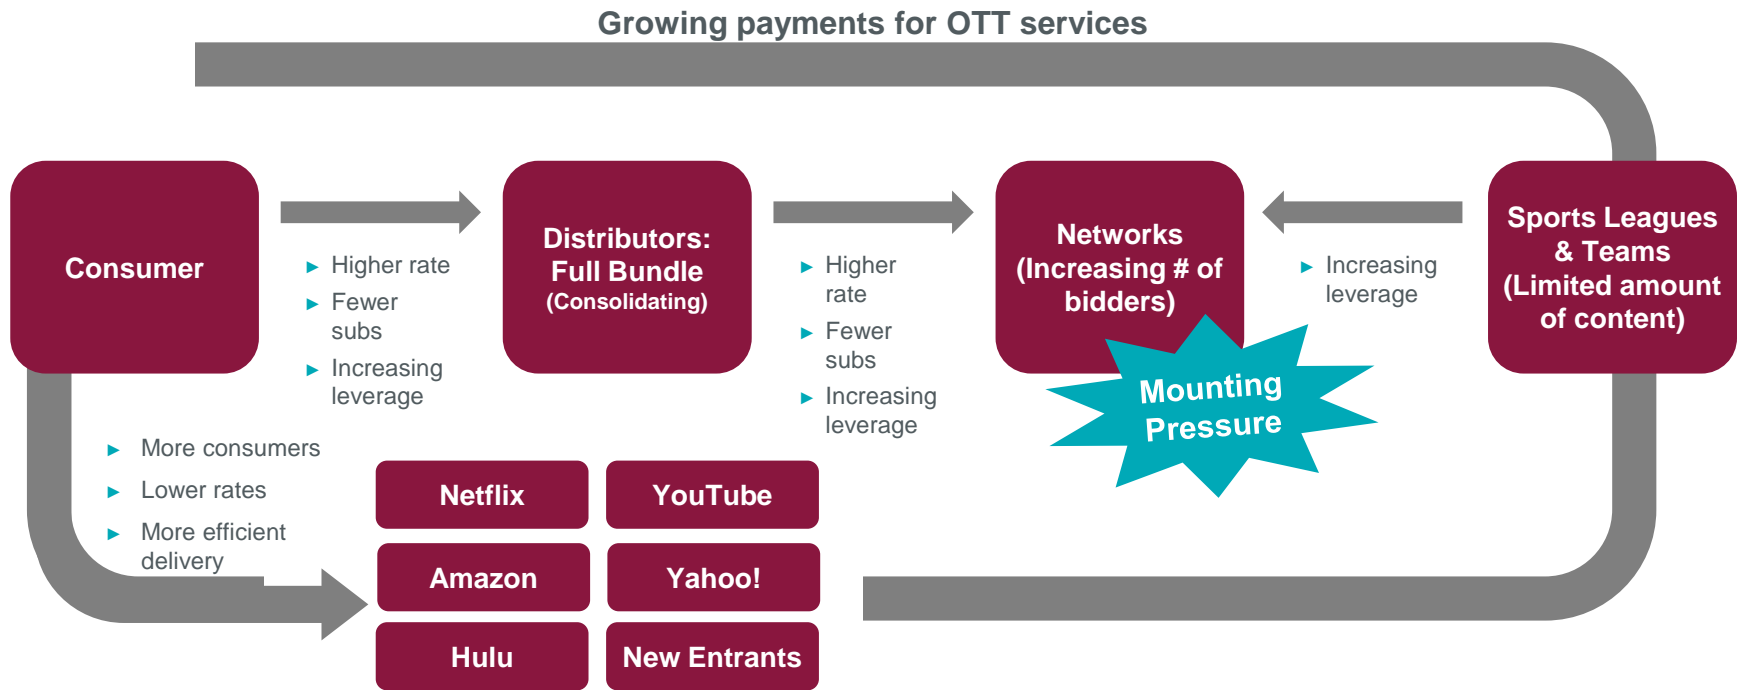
Growing payments for OTT services

Consumer

Higher rate
Fewer subs
Increasing leverage

Distributors: Full Bundle (Consolidating)

Higher rate
Fewer subs
Increasing leverage

Networks (Increasing # of bidders)

Mounting Pressure

Increasing leverage

Sports Leagues & Teams (Limited amount of content)

More consumers
Lower rates
More efficient delivery

| Netflix | YouTube |
|---|---|
| Amazon | Yahoo! |
| Hulu | New Entrants |